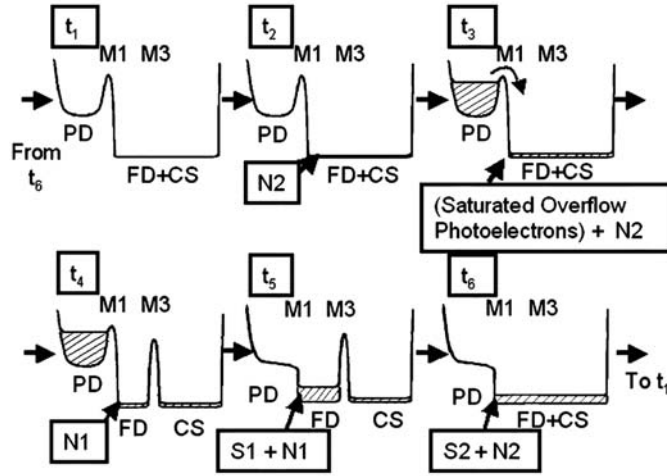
$t_1$
M1 M3
From $t_6$
PD
FD+CS

$t_2$
M1 M3
PD
N2
FD+CS

$t_3$
M1 M3
PD
FD+CS
(Saturated Overflow Photoelectrons) + N2

$t_4$
M1 M3
PD
N1
FD
CS

$t_5$
M1 M3
PD
FD
CS
S1 + N1

$t_6$
M1 M3
PD
FD+CS
S2 + N2
To $t_1$